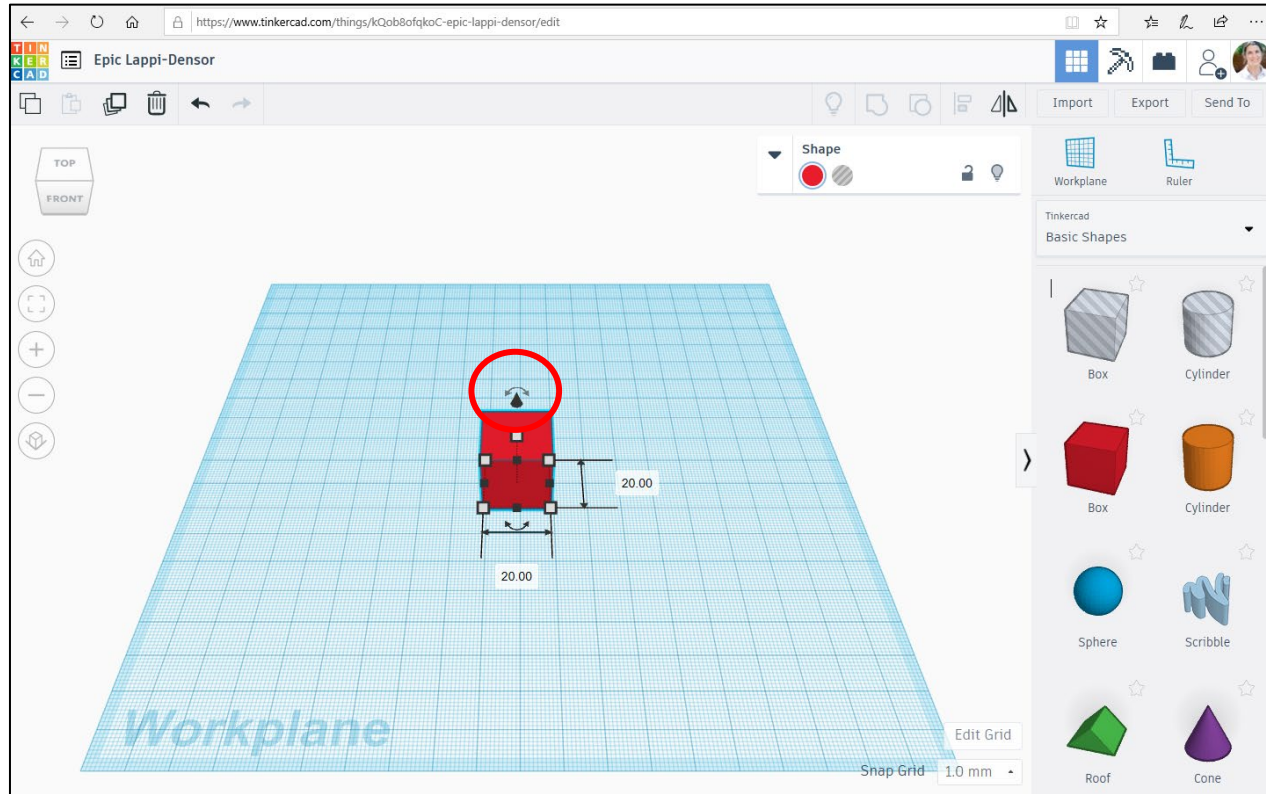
https://www.tinkercad.com/things/kQob8ofqkoC-epic-lappi-densor/edit

TIN KER CAD

Epic Lappi-Densor

Import Export Send To

TOP
FRONT

Shape

Workplane Ruler

Tinkercad
Basic Shapes

Box Cylinder

Box Cylinder

Sphere Scribble

Roof Cone

20.00

20.00

Workplane

Edit Grid

Snap Grid 1.0 mm